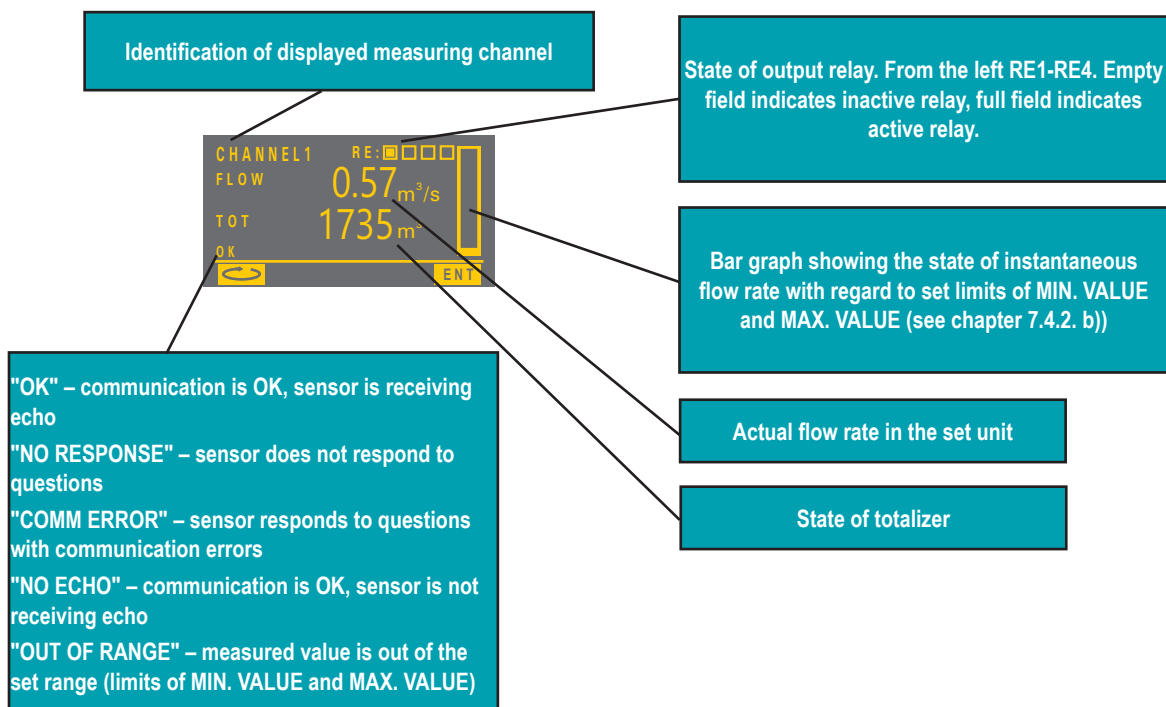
Identification of displayed measuring channel

State of output relay. From the left RE1-RE4. Empty field indicates inactive relay, full field indicates active relay.

CHANNEL1 RE:

FLOW $0.57 m^3/s$

TOT $1735 m^3$

OK

ENT

Bar graph showing the state of instantaneous flow rate with regard to set limits of MIN. VALUE and MAX. VALUE (see chapter 7.4.2. b))

Actual flow rate in the set unit

State of totalizer

"OK" – communication is OK, sensor is receiving echo

"NO RESPONSE" – sensor does not respond to questions

"COMM ERROR" – sensor responds to questions with communication errors

"NO ECHO" – communication is OK, sensor is not receiving echo

"OUT OF RANGE" – measured value is out of the set range (limits of MIN. VALUE and MAX. VALUE)